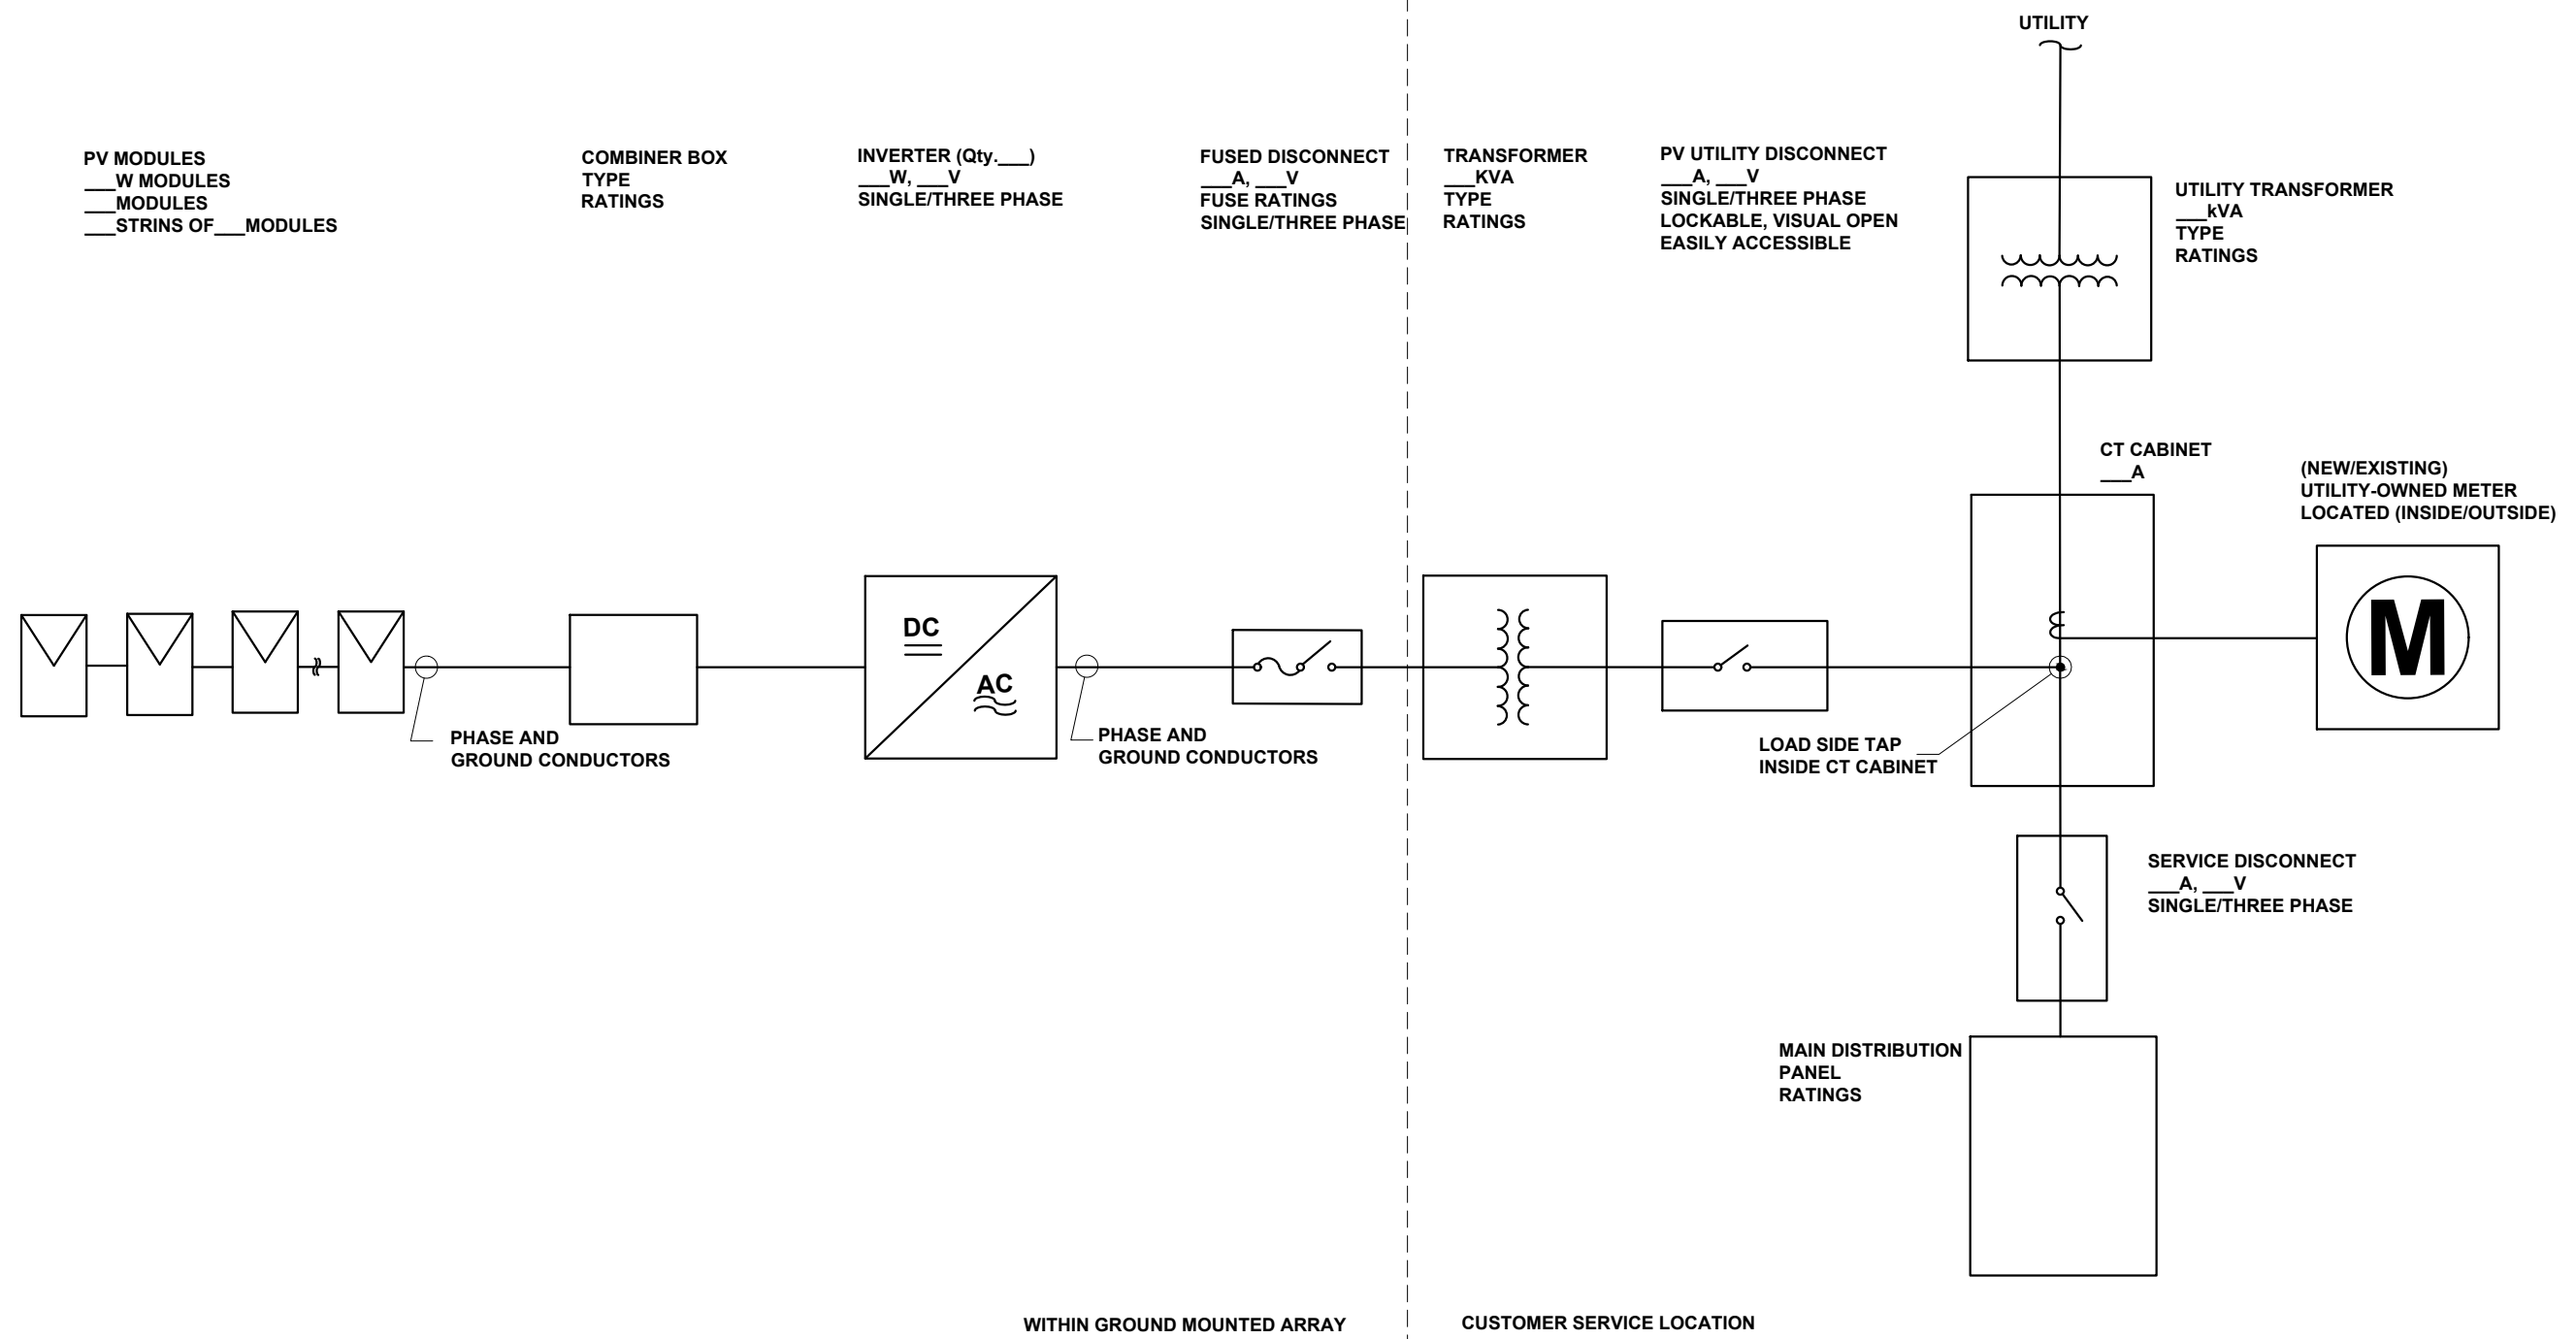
UTILITY

PV MODULES
___W MODULES
___MODULES
___STRINS OF___MODULES

COMBINER BOX
TYPE
RATINGS

INVERTER (Qty.___)
___W, ___V
SINGLE/THREE PHASE

FUSED DISCONNECT
___A, ___V
FUSE RATINGS
SINGLE/THREE PHASE

TRANSFORMER
___KVA
TYPE
RATINGS

PV UTILITY DISCONNECT
___A, ___V
SINGLE/THREE PHASE
LOCKABLE, VISUAL OPEN
EASILY ACCESSIBLE

UTILITY TRANSFORMER
___kVA
TYPE
RATINGS

CT CABINET
___A

(NEW/EXISTING)
UTILITY-OWNED METER
LOCATED (INSIDE/OUTSIDE)

DC

AC

M

PHASE AND
GROUND CONDUCTORS

PHASE AND
GROUND CONDUCTORS

LOAD SIDE TAP
INSIDE CT CABINET

SERVICE DISCONNECT
___A, ___V
SINGLE/THREE PHASE

MAIN DISTRIBUTION
PANEL
RATINGS

WITHIN GROUND MOUNTED ARRAY

CUSTOMER SERVICE LOCATION